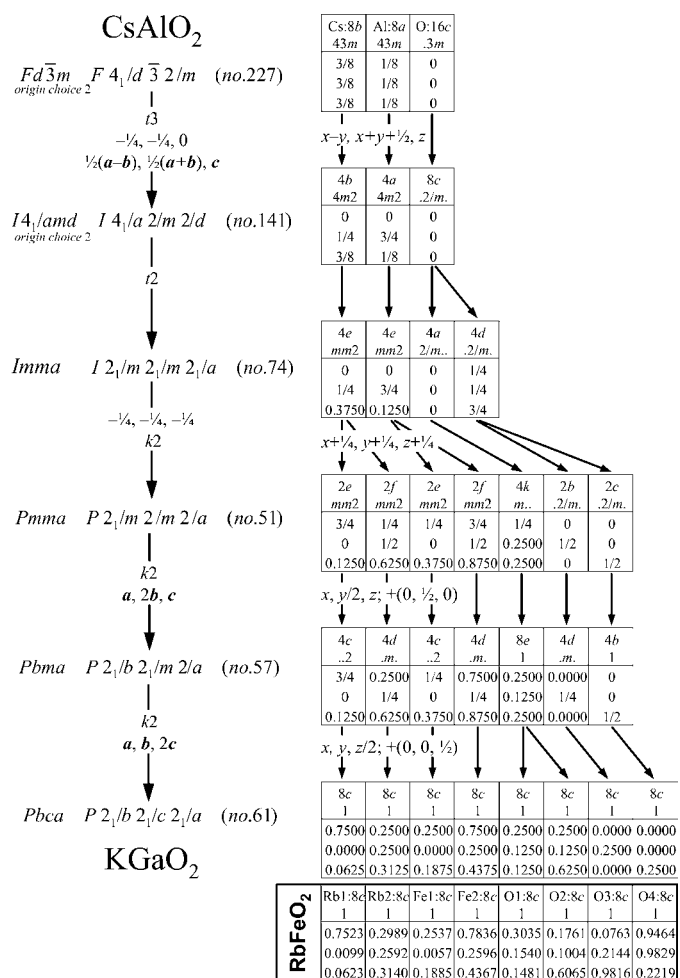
$CsAlO_2$

$Fd\bar{3}m$ $F\,4_1/d\,\bar{3}\,2/m$ (no.227)
origin choice 2

| Cs:8b $\bar{4}3m$ | Al:8a $\bar{4}3m$ | O:16c $.\bar{3}m$ |
|---|---|---|
| 3/8 | 1/8 | 0 |
| 3/8 | 1/8 | 0 |
| 3/8 | 1/8 | 0 |

t3
−¼, −¼, 0
½(a−b), ½(a+b), c

x−y, x+y+½, z

$I4_1/amd$ $I\,4_1/a\,2/m\,2/d$ (no.141)
origin choice 2

| 4b $\bar{4}m2$ | 4a $\bar{4}m2$ | 8c .2/m. |
|---|---|---|
| 0 | 0 | 0 |
| 1/4 | 3/4 | 0 |
| 3/8 | 1/8 | 0 |

t2

Imma $I\,2_1/m\,2/m\,2_1/a$ (no.74)

| 4e mm2 | 4e mm2 | 4a 2/m.. | 4d .2/m. |
|---|---|---|---|
| 0 | 0 | 0 | 1/4 |
| 1/4 | 3/4 | 0 | 1/4 |
| 0.3750 | 0.1250 | 0 | 3/4 |

−¼, −¼, −¼
k2

x+¼, y+¼, z+¼

Pmma $P\,2_1/m\,2/m\,2/a$ (no.51)

| 2e mm2 | 2f mm2 | 2e mm2 | 2f mm2 | 4k m.. | 2b .2/m. | 2c .2/m. |
|---|---|---|---|---|---|---|
| 3/4 | 1/4 | 1/4 | 3/4 | 1/4 | 0 | 0 |
| 0 | 1/2 | 0 | 1/2 | 0.2500 | 1/2 | 0 |
| 0.1250 | 0.6250 | 0.3750 | 0.8750 | 0.2500 | 0 | 1/2 |

k2
a, 2b, c

x, y/2, z; +(0, ½, 0)

Pbma $P\,2_1/b\,2_1/m\,2/a$ (no.57)

| 4c ..2 | 4d .m. | 4c ..2 | 4d .m. | 8e 1 | 4d .m. | 4b 1 |
|---|---|---|---|---|---|---|
| 3/4 | 0.2500 | 1/4 | 0.7500 | 0.2500 | 0.0000 | 0 |
| 0 | 1/4 | 0 | 1/4 | 0.1250 | 1/4 | 0 |
| 0.1250 | 0.6250 | 0.3750 | 0.8750 | 0.2500 | 0.0000 | 1/2 |

k2
a, b, 2c

x, y, z/2; +(0, 0, ½)

Pbca $P\,2_1/b\,2_1/c\,2_1/a$ (no.61)

| 8c 1 | 8c 1 | 8c 1 | 8c 1 | 8c 1 | 8c 1 | 8c 1 | 8c 1 |
|---|---|---|---|---|---|---|---|
| 0.7500 | 0.2500 | 0.2500 | 0.7500 | 0.2500 | 0.2500 | 0.0000 | 0.0000 |
| 0.0000 | 0.2500 | 0.0000 | 0.2500 | 0.1250 | 0.1250 | 0.2500 | 0.0000 |
| 0.0625 | 0.3125 | 0.1875 | 0.4375 | 0.1250 | 0.6250 | 0.0000 | 0.2500 |

$KGaO_2$

$RbFeO_2$

| Rb1:8c 1 | Rb2:8c 1 | Fe1:8c 1 | Fe2:8c 1 | O1:8c 1 | O2:8c 1 | O3:8c 1 | O4:8c 1 |
|---|---|---|---|---|---|---|---|
| 0.7523 | 0.2989 | 0.2537 | 0.7836 | 0.3035 | 0.1761 | 0.0763 | 0.9464 |
| 0.0099 | 0.2592 | 0.0057 | 0.2596 | 0.1540 | 0.1004 | 0.2144 | 0.9829 |
| 0.0623 | 0.3140 | 0.1885 | 0.4367 | 0.1481 | 0.6065 | 0.9816 | 0.2219 |